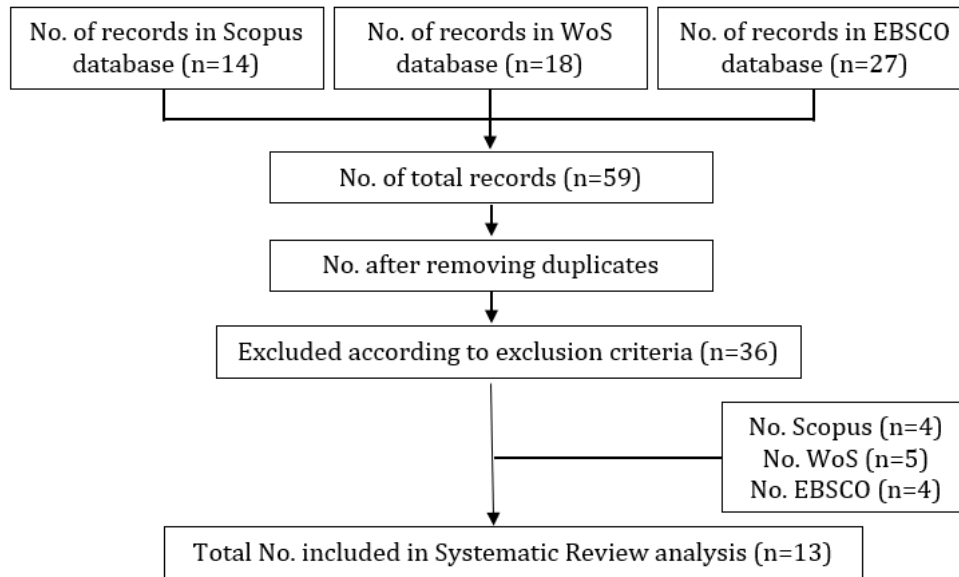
No. of records in Scopus database (n=14)

No. of records in WoS database (n=18)

No. of records in EBSCO database (n=27)

No. of total records (n=59)

No. after removing duplicates

Excluded according to exclusion criteria (n=36)

No. Scopus (n=4)
No. WoS (n=5)
No. EBSCO (n=4)

Total No. included in Systematic Review analysis (n=13)